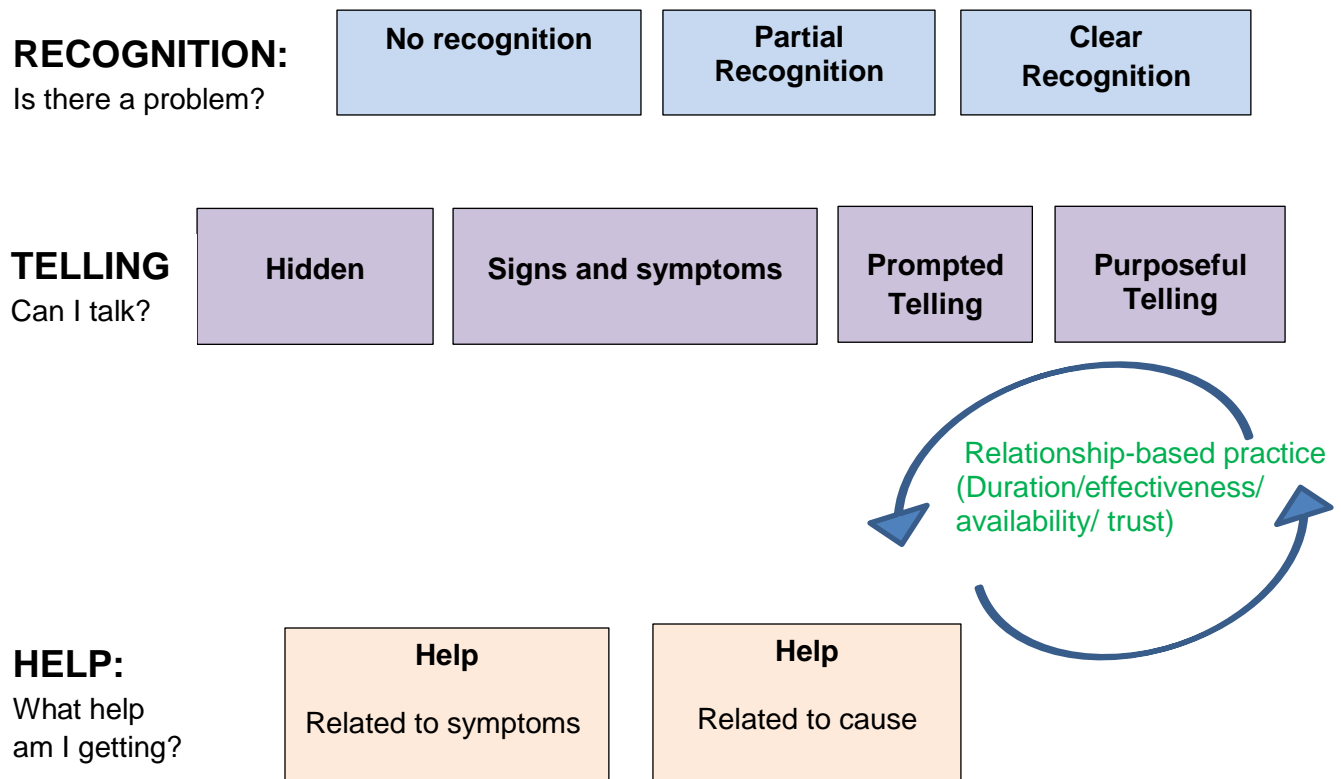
RECOGNITION:
Is there a problem?

No recognition

Partial Recognition

Clear Recognition

TELLING
Can I talk?

Hidden

Signs and symptoms

Prompted Telling

Purposeful Telling

Relationship-based practice (Duration/effectiveness/ availability/ trust)

HELP:
What help am I getting?

Help

Related to symptoms

Help

Related to cause